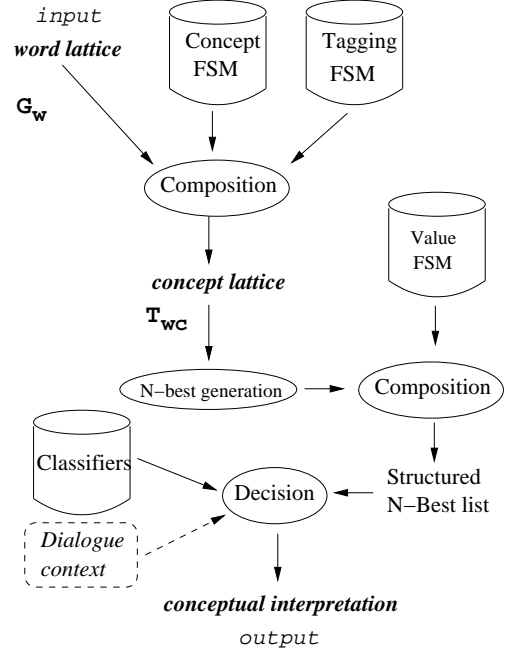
input
word lattice
$G_w$

Concept FSM

Tagging FSM

Composition

concept lattice
$T_{wc}$

Value FSM

N−best generation

Composition

Classifiers

Decision

Structured N−Best list

Dialogue context

conceptual interpretation
output